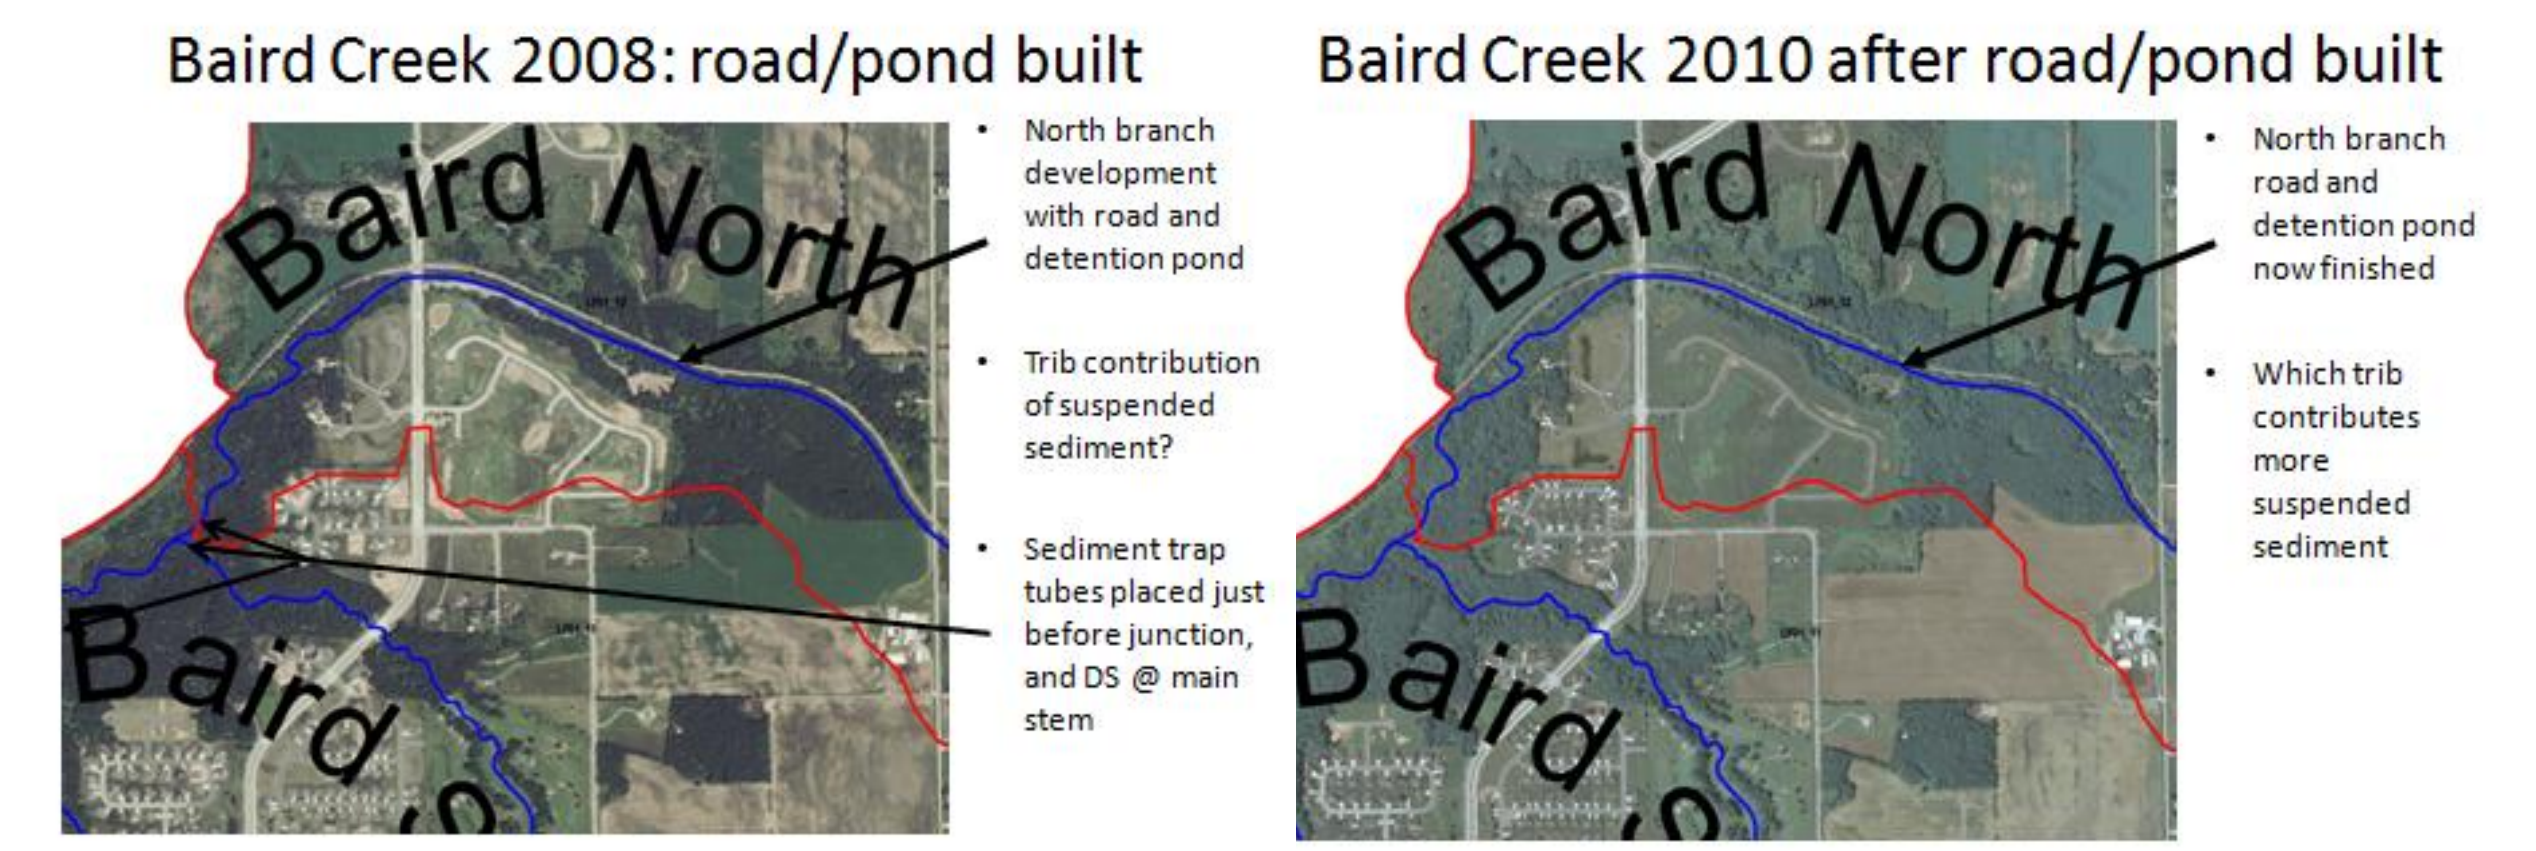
Baird Creek 2008: road/pond built

Baird North

Baird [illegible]

- North branch development with road and detention pond
- Trib contribution of suspended sediment?
- Sediment trap tubes placed just before junction, and DS @ main stem

Baird Creek 2010 after road/pond built

Baird North

Baird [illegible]

- North branch road and detention pond now finished
- Which trib contributes more suspended sediment